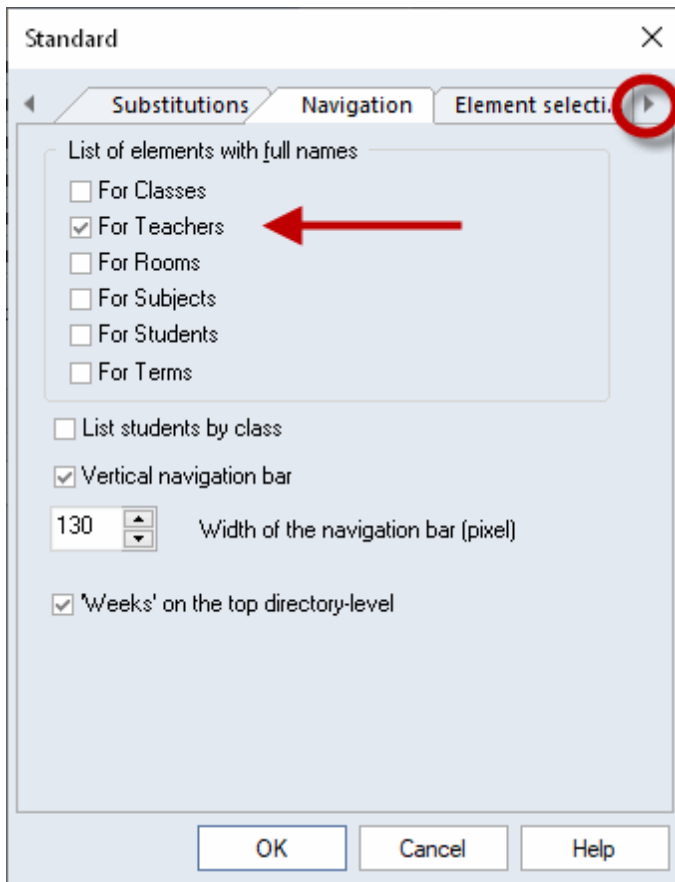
Standard

Substitutions | Navigation | Element selecti...

List of elements with full names

For Classes

For Teachers

For Rooms

For Subjects

For Students

For Terms

List students by class

Vertical navigation bar

130

Width of the navigation bar (pixel)

'Weeks' on the top directory-level

OK | Cancel | Help